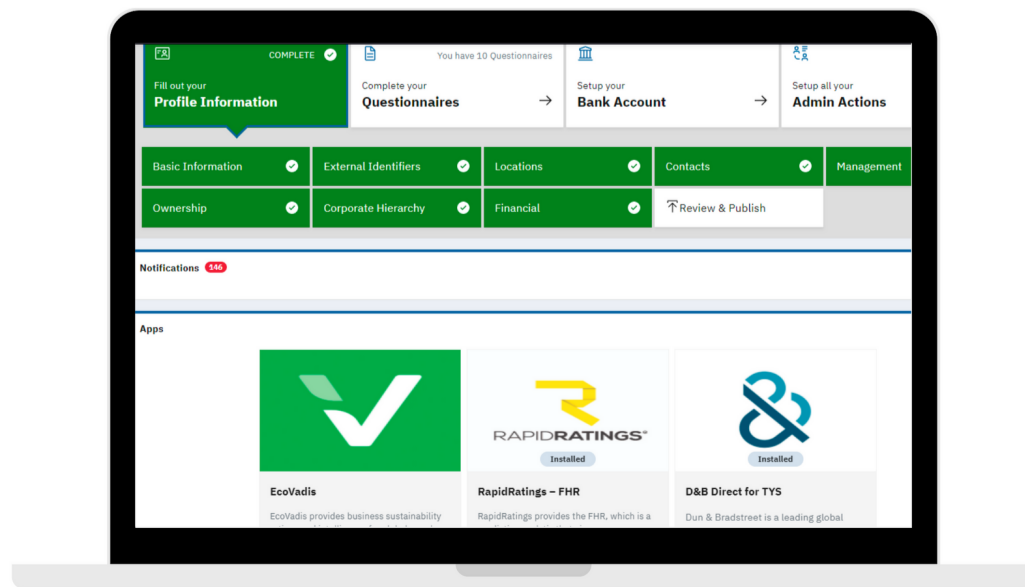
COMPLETE

Fill out your
Profile Information

You have 10 Questionnaires

Complete your
Questionnaires

Setup your
Bank Account

Setup all your
Admin Actions

Basic Information

External Identifiers

Locations

Contacts

Management

Ownership

Corporate Hierarchy

Financial

Review & Publish

Notifications 146

Apps

RAPIDRATINGS™

Installed

Installed

EcoVadis

EcoVadis provides business sustainability

RapidRatings – FHR

RapidRatings provides the FHR, which is a

D&B Direct for TYS

Dun & Bradstreet is a leading global